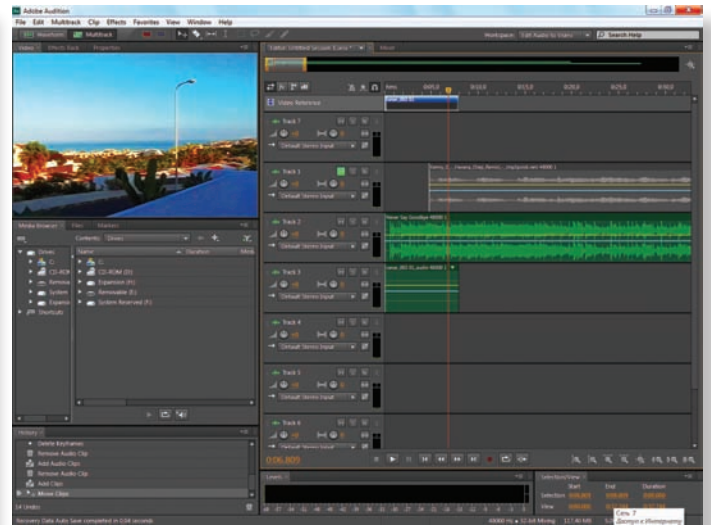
Adobe Audition
File Edit Multitrack Clip Effects Favorites View Window Help
Waveform Multitrack
Workspace: Edit Audio to Video Search Help
Video Effects Rack Properties
Editor: Untitled Session 1.sesx * Mixer
Video Reference
Track 7
Default Stereo Input
Track 1
Default Stereo Input
Track 2
Default Stereo Input
Track 3
Default Stereo Input
Track 4
Default Stereo Input
Track 5
Default Stereo Input
Track 6
Default Stereo Input
Media Browser Files Markers
Contents: Drives
Name Duration
Drives
C:
CD-ROM
Removable
System
Expansion
Shortcuts
C:
CD-ROM (D:)
Expansion (F:)
Removable (E:)
System Reserved (F:)
History
Delete Keyframes
Remove Audio Clip
Add Audio Clips
Remove Audio Clip
Add Clips
Move Clips
24 Undos
Recovery Data Auto Save completed in 0.04 seconds
0:06.809
Levels
Selection/View
Start End Duration
Selection
View
48000 Hz • 32-bit Mixing 117.40 MB
Сеть 7
Доступ к Интернету